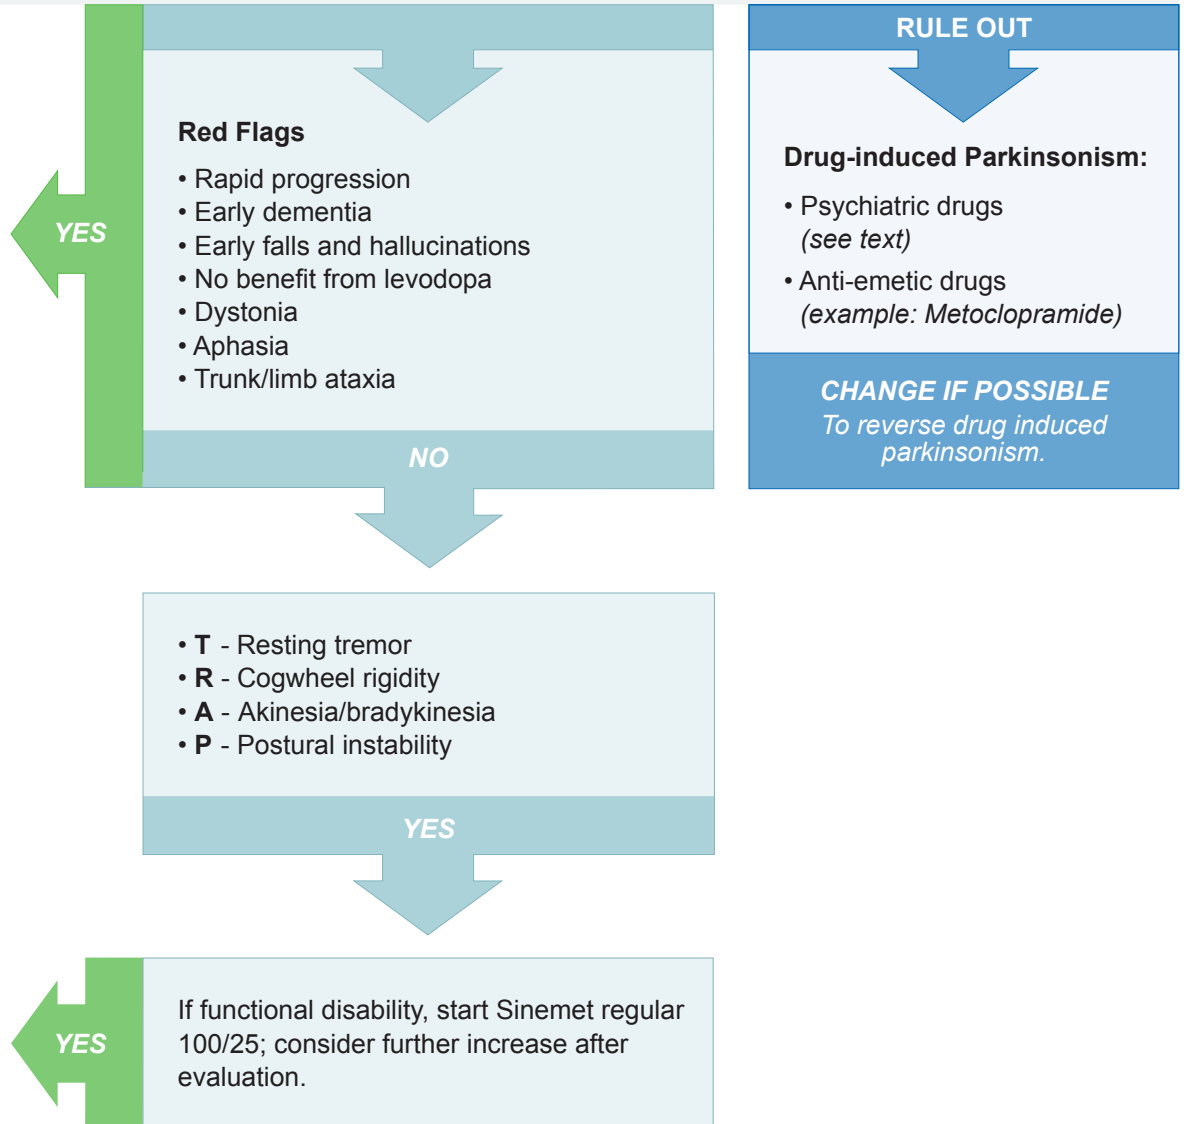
RULE OUT

YES

Red Flags

• Rapid progression
• Early dementia
• Early falls and hallucinations
• No benefit from levodopa
• Dystonia
• Aphasia
• Trunk/limb ataxia

NO

Drug-induced Parkinsonism:

• Psychiatric drugs (see text)

• Anti-emetic drugs (example: Metoclopramide)

CHANGE IF POSSIBLE
To reverse drug induced parkinsonism.

• T - Resting tremor
• R - Cogwheel rigidity
• A - Akinesia/bradykinesia
• P - Postural instability

YES

YES

If functional disability, start Sinemet regular 100/25; consider further increase after evaluation.